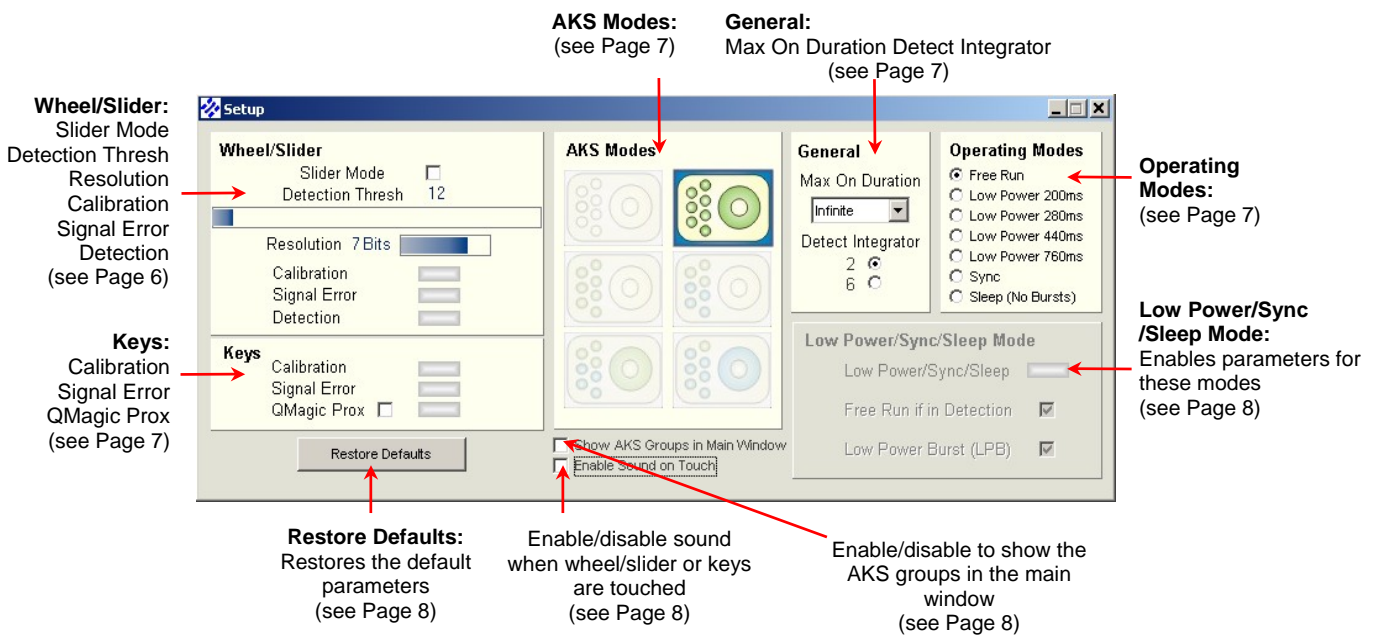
AKS Modes:
(see Page 7)

General:
Max On Duration Detect Integrator
(see Page 7)

Wheel/Slider:
Slider Mode
Detection Thresh
Resolution
Calibration
Signal Error
Detection
(see Page 6)

Setup

Wheel/Slider
Slider Mode
Detection Thresh 12
Resolution 7 Bits
Calibration
Signal Error
Detection

Keys
Calibration
Signal Error
QMagic Prox

Restore Defaults

AKS Modes

Show AKS Groups in Main Window
Enable Sound on Touch

General
Max On Duration
Infinite
Detect Integrator
2
6

Operating Modes
Free Run
Low Power 200ms
Low Power 280ms
Low Power 440ms
Low Power 760ms
Sync
Sleep (No Bursts)

Low Power/Sync/Sleep Mode
Low Power/Sync/Sleep
Free Run if in Detection
Low Power Burst (LPB)

Operating Modes:
(see Page 7)

Keys:
Calibration
Signal Error
QMagic Prox
(see Page 7)

Low Power/Sync /Sleep Mode:
Enables parameters for these modes
(see Page 8)

Restore Defaults:
Restores the default parameters
(see Page 8)

Enable/disable sound when wheel/slider or keys are touched
(see Page 8)

Enable/disable to show the AKS groups in the main window
(see Page 8)